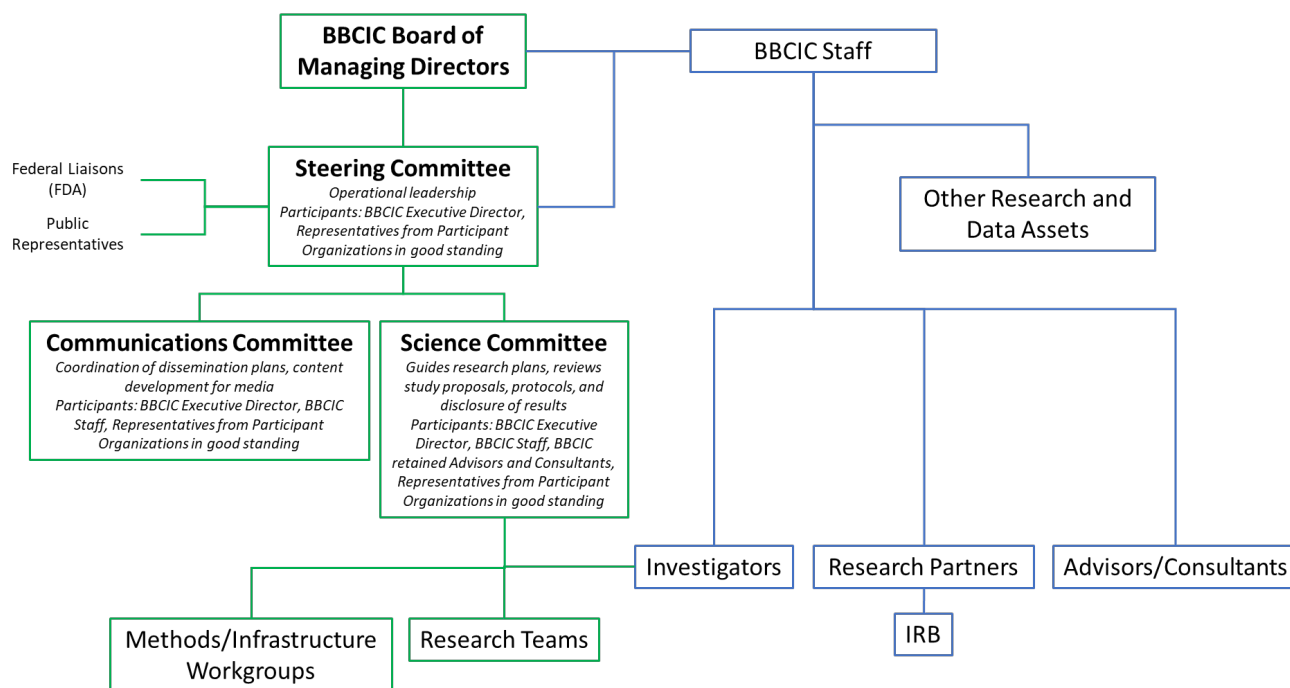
BBCIC Board of Managing Directors

BBCIC Staff

Federal Liaisons (FDA)

Public Representatives

Steering Committee
Operational leadership
Participants: BBCIC Executive Director, Representatives from Participant Organizations in good standing

Other Research and Data Assets

Communications Committee
Coordination of dissemination plans, content development for media
Participants: BBCIC Executive Director, BBCIC Staff, Representatives from Participant Organizations in good standing

Science Committee
Guides research plans, reviews study proposals, protocols, and disclosure of results
Participants: BBCIC Executive Director, BBCIC Staff, BBCIC retained Advisors and Consultants, Representatives from Participant Organizations in good standing

Investigators

Research Partners

Advisors/Consultants

IRB

Methods/Infrastructure Workgroups

Research Teams